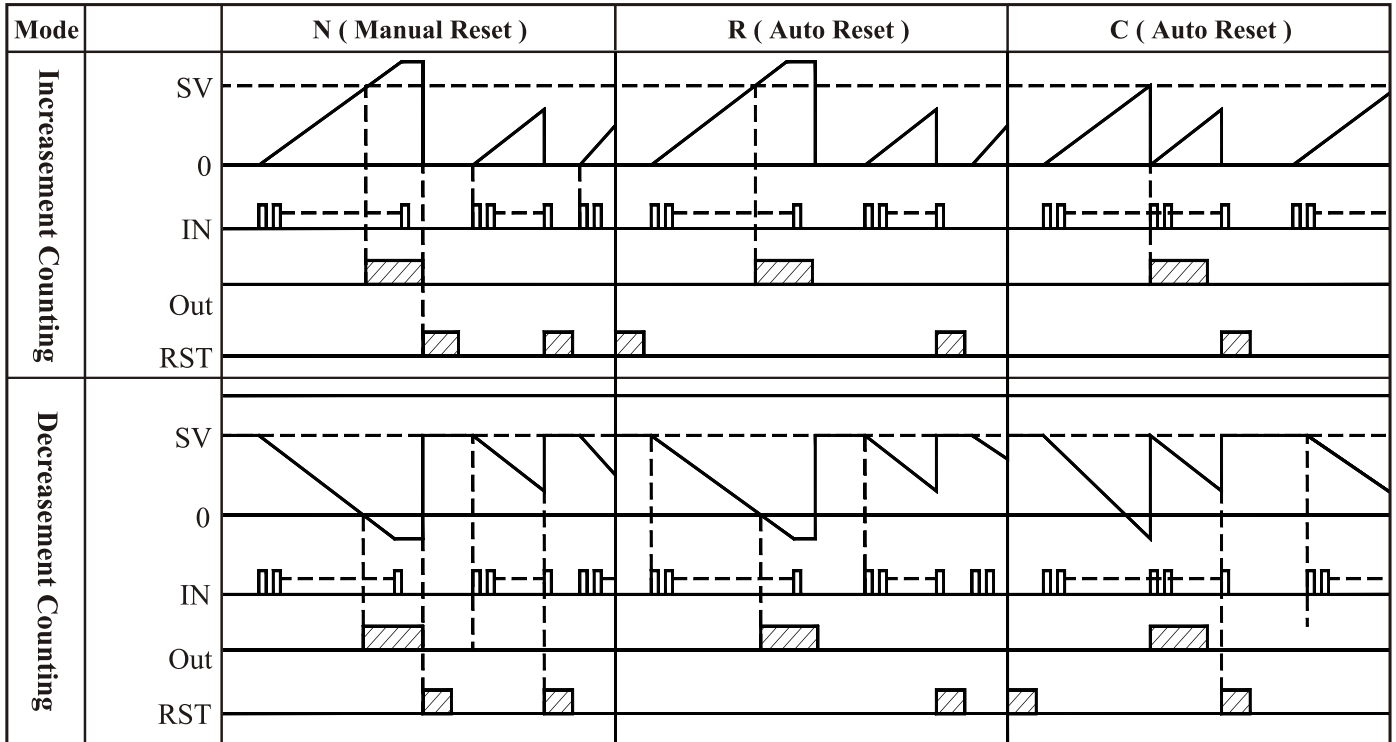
| Mode | | N ( Manual Reset ) | R ( Auto Reset ) | C ( Auto Reset ) |
|---|---|---|---|---|
| Increasement Counting | SV | | | |
| | 0 | | | |
| | IN | | | |
| | Out | | | |
| | RST | | | |
| Decreasement Counting | SV | | | |
| | 0 | | | |
| | IN | | | |
| | Out | | | |
| | RST | | | |